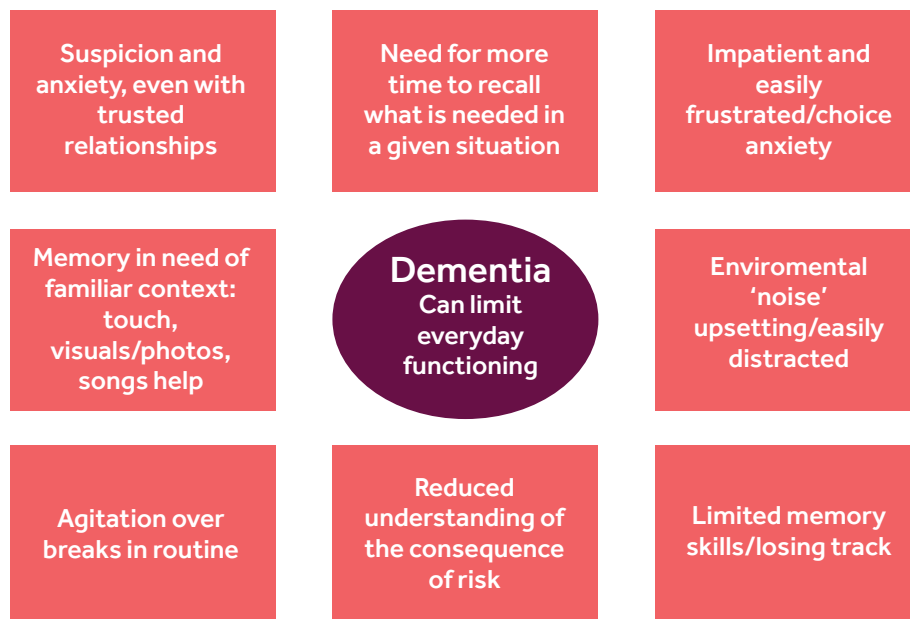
Suspicion and anxiety, even with trusted relationships

Need for more time to recall what is needed in a given situation

Impatient and easily frustrated/choice anxiety

Memory in need of familiar context: touch, visuals/photos, songs help

Dementia
Can limit everyday functioning

Enviromental 'noise' upsetting/easily distracted

Agitation over breaks in routine

Reduced understanding of the consequence of risk

Limited memory skills/losing track